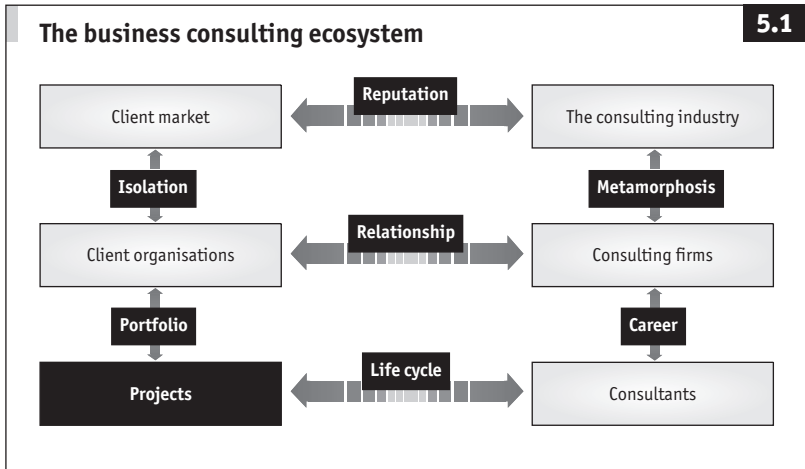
The business consulting ecosystem

5.1

Client market

Reputation

The consulting industry

Isolation

Metamorphosis

Client organisations

Relationship

Consulting firms

Portfolio

Career

Projects

Life cycle

Consultants